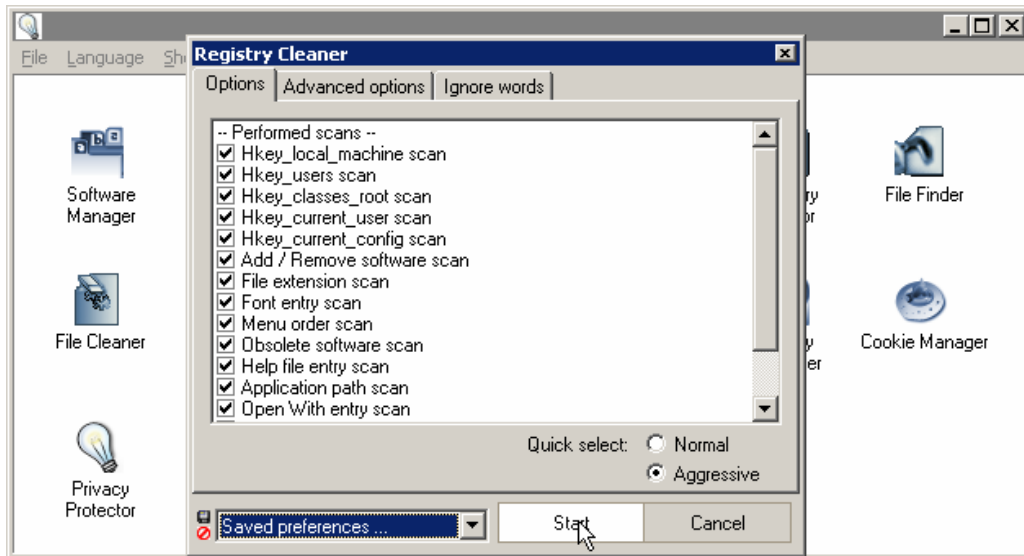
File Language Sh

Software Manager

File Cleaner

Privacy Protector

ry
or

y
er

File Finder

Cookie Manager

Registry Cleaner

Options | Advanced options | Ignore words

-- Performed scans --
Hkey_local_machine scan
Hkey_users scan
Hkey_classes_root scan
Hkey_current_user scan
Hkey_current_config scan
Add / Remove software scan
File extension scan
Font entry scan
Menu order scan
Obsolete software scan
Help file entry scan
Application path scan
Open With entry scan

Quick select: Normal
Aggressive

Saved preferences ...

Start

Cancel